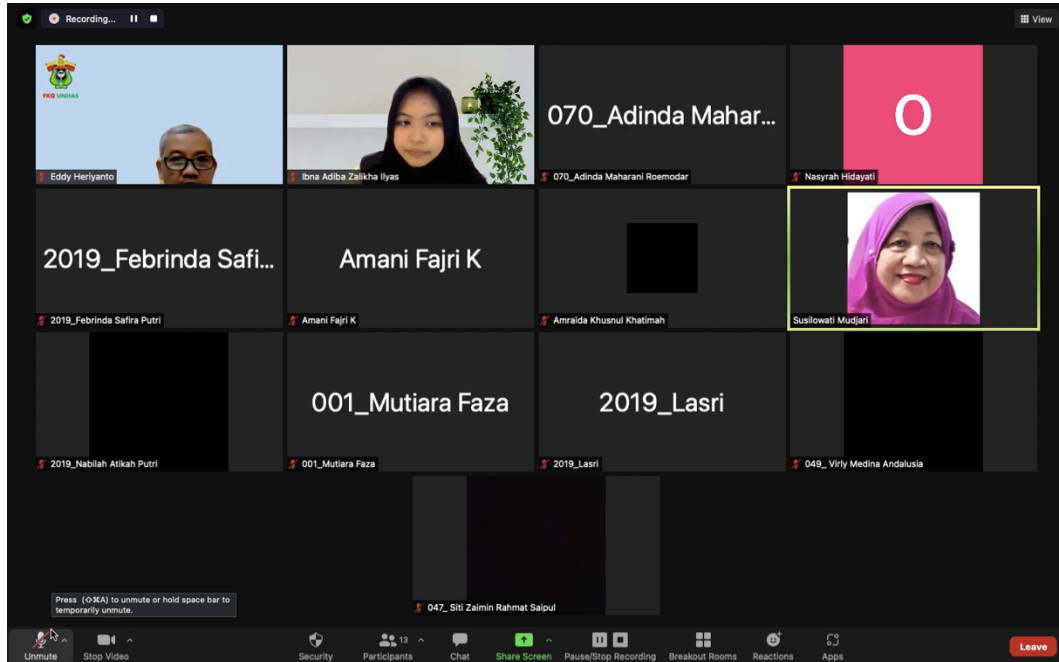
Recording...

View

FKG UNHAS

Eddy Heriyanto

Ibna Adiba Zalikha Ilyas

070_Adinda Mahar...

070_Adinda Maharani Roemodar

O

Nasyrah Hidayati

2019_Febrinda Safi...

2019_Febrinda Safira Putri

Amani Fajri K

Amani Fajri K

Amraida Khusnul Khatimah

Susilowati Mudjari

2019_Nabilah Atikah Putri

001_Mutiara Faza

001_Mutiara Faza

2019_Lasri

2019_Lasri

049_ Virly Medina Andalusia

Press (⇧⌘A) to unmute or hold space bar to temporarily unmute.

047_ Siti Zaimin Rahmat Saipul

Unmute

Stop Video

Security

13

Participants

Chat

Share Screen

Pause/Stop Recording

Breakout Rooms

Reactions

Apps

Leave